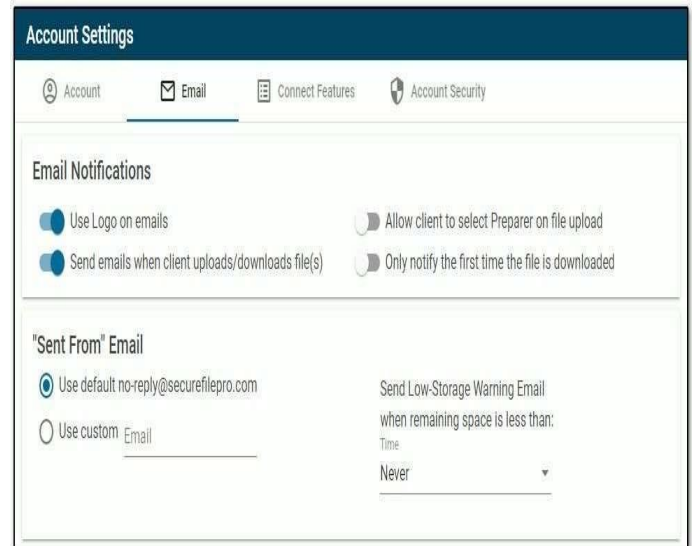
Account Settings

Account

Email

Connect Features

Account Security

Email Notifications

Use Logo on emails

Send emails when client uploads/downloads file(s)

Allow client to select Preparer on file upload

Only notify the first time the file is downloaded

"Sent From" Email

Use default no-reply@securefilepro.com

Use custom Email

Send Low-Storage Warning Email when remaining space is less than:

Time

Never